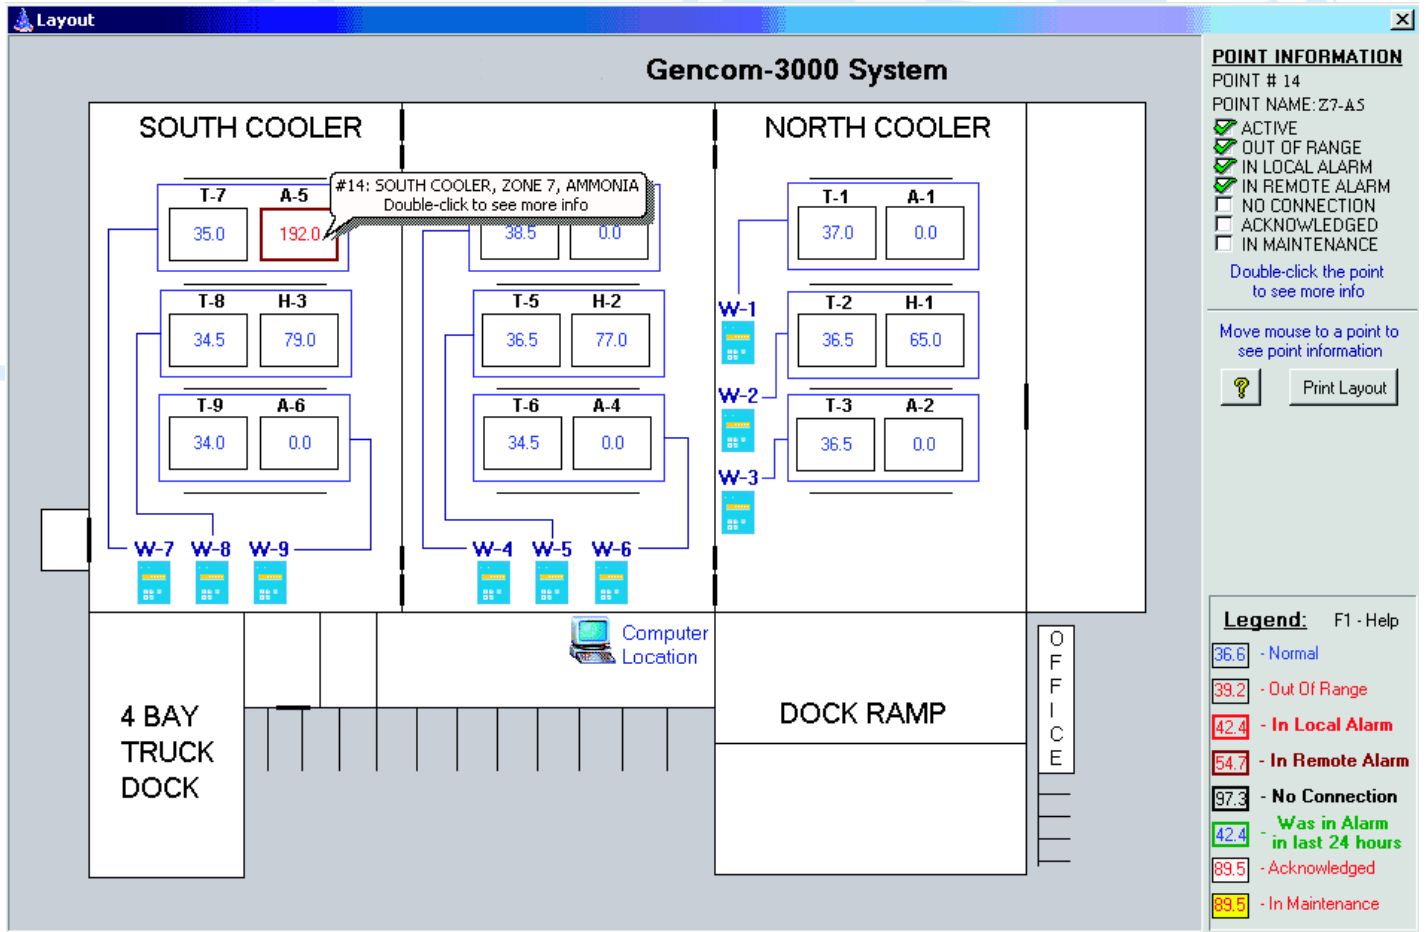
Layout

Gencom-3000 System

SOUTH COOLER

NORTH COOLER

T-7 A-5
35.0 192.0

#14: SOUTH COOLER, ZONE 7, AMMONIA
Double-click to see more info

38.5 0.0

T-8 H-3
34.5 79.0

T-9 A-6
34.0 0.0

T-5 H-2
36.5 77.0

T-6 A-4
34.5 0.0

T-1 A-1
37.0 0.0

T-2 H-1
36.5 65.0

T-3 A-2
36.5 0.0

W-1
W-2
W-3

W-7 W-8 W-9

W-4 W-5 W-6

Computer Location

4 BAY TRUCK DOCK

DOCK RAMP

OFFICE

POINT INFORMATION
POINT # 14
POINT NAME: Z7-A5
ACTIVE
OUT OF RANGE
IN LOCAL ALARM
IN REMOTE ALARM
NO CONNECTION
ACKNOWLEDGED
IN MAINTENANCE
Double-click the point to see more info

Move mouse to a point to see point information

?
Print Layout

Legend: F1 - Help
36.6 - Normal
39.2 - Out Of Range
42.4 - In Local Alarm
54.7 - In Remote Alarm
97.3 - No Connection
42.4 - Was in Alarm in last 24 hours
89.5 - Acknowledged
89.5 - In Maintenance